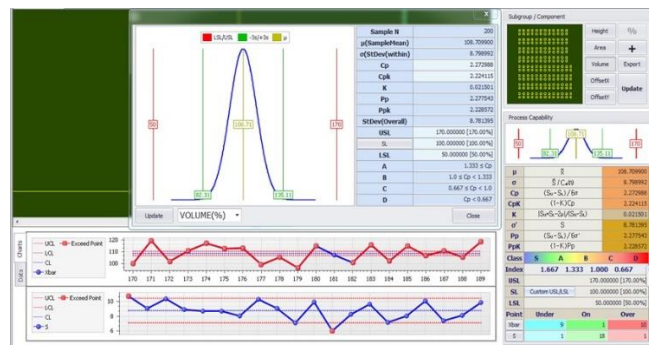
LSL/USL -3σ/+3σ μ

50
170
82.31
108.71
135.11

Update VOLUME(%) Close

| Sample N | 200 |
|---|---|
| μ(SampleMean) | 108.709900 |
| σ(StDev(within)) | 8.798992 |
| Cp | 2.272988 |
| Cpk | 2.224115 |
| K | 0.021501 |
| Pp | 2.277543 |
| Ppk | 2.228572 |
| StDev(Overall) | 8.781395 |
| USL | 170.000000 [170.00%] |
| SL | 100.000000 [100.00%] |
| LSL | 50.000000 [50.00%] |
| A | 1.333 ≤ Cp |
| B | 1.0 ≤ Cp < 1.333 |
| C | 0.667 ≤ Cp < 1.0 |
| D | Cp < 0.667 |

Subgroup / Component

Height Area Volume OffsetX OffsetY Export Update

Process Capability

50 170 82.31 108.71 135.11

| μ | | 108.709900 |
|---|---|---|
| σ | $\bar{S}$ / C4N | 8.798992 |
| Cp | (S_U-S_L) / 6σ | 2.272988 |
| CpK | (1-K)Cp | 2.224115 |
| K | \|S_U+S_L-2μ\|/(S_U-S_L) | 0.021501 |
| σ' | S | 8.781395 |
| Pp | (S_U-S_L) / 6σ' | 2.277543 |
| PpK | (1-K)Pp | 2.228572 |

| Class | S | A | B | C | D |
|---|---|---|---|---|---|
| Index | 1.667 | 1.333 | 1.000 | 0.667 | |

USL 170.000000 [170.00%]
SL Custom USL/LSL 100.000000 [100.00%]
LSL 50.000000 [50.00%]

| Point | Under | On | Over |
|---|---|---|---|
| Xbar | 9 | 1 | 10 |
| S | 1 | 18 | 1 |

Charts Data

UCL Exceed Point
LCL
CL
Xbar

120
110
100

170 171 172 173 174 175 176 177 178 179 180 181 182 183 184 185 186 187 188 189

UCL Exceed Point
LCL
CL
S

10
8
6